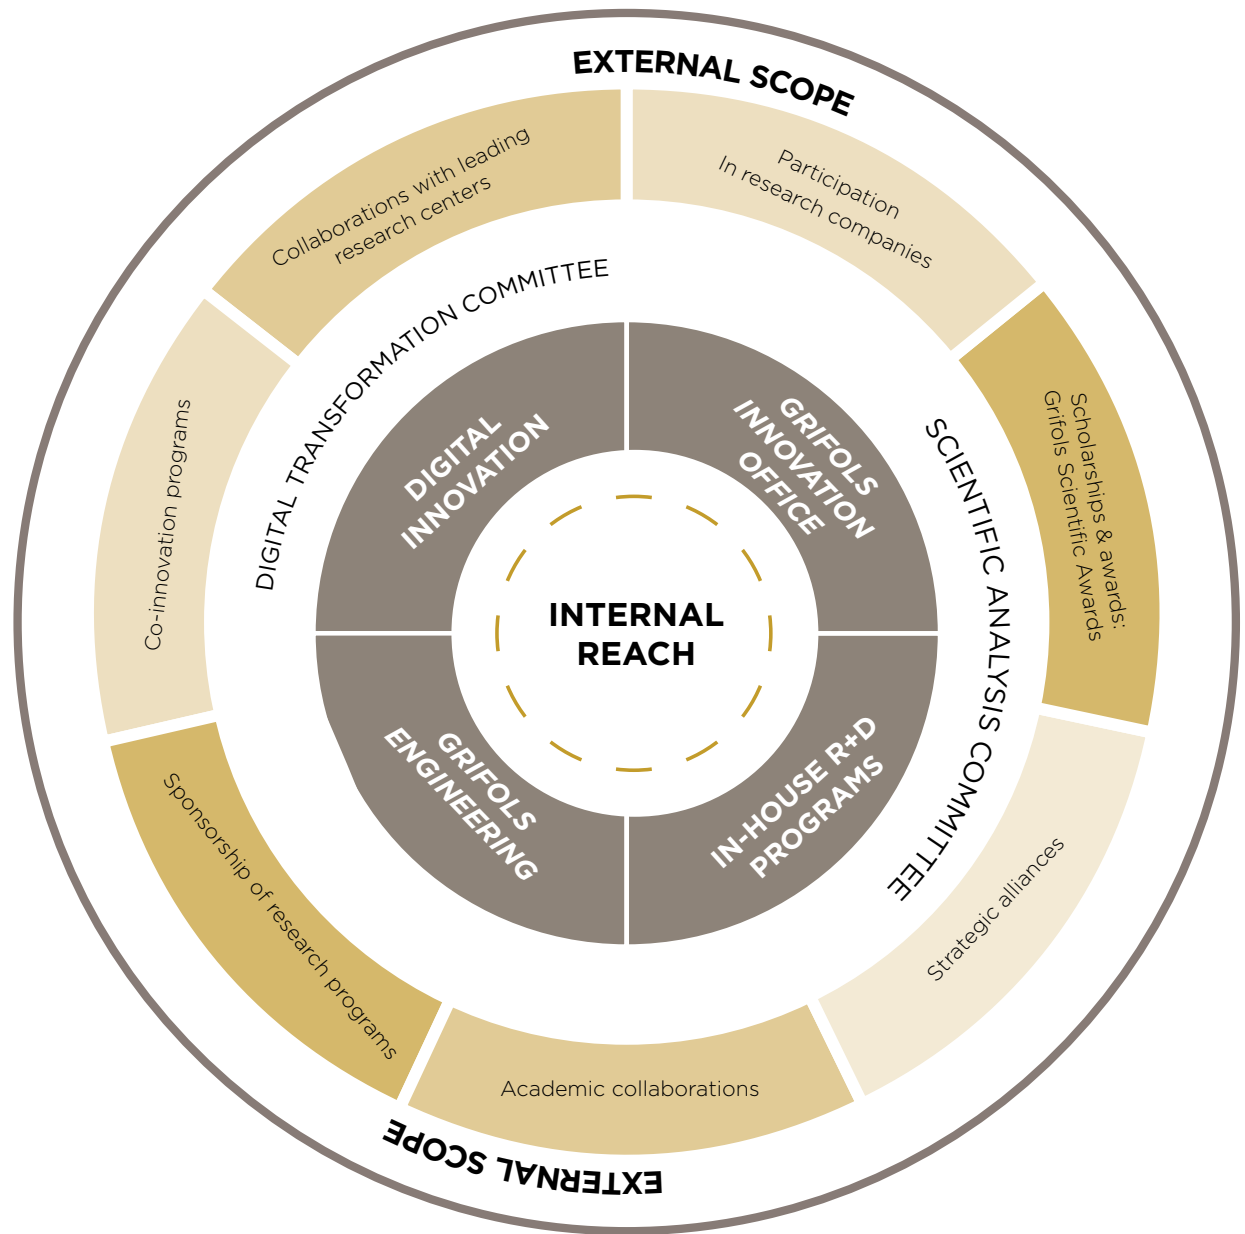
EXTERNAL SCOPE

Collaborations with leading research centers

Participation In research companies

Scholarships & awards: Grifols Scientific Awards

Strategic alliances

Academic collaborations

Sponsorship of research programs

Co-innovation programs

DIGITAL TRANSFORMATION COMMITTEE

SCIENTIFIC ANALYSIS COMMITTEE

DIGITAL INNOVATION

GRIFOLS INNOVATION OFFICE

IN-HOUSE R+D PROGRAMS

GRIFOLS ENGINEERING

INTERNAL REACH

EXTERNAL SCOPE